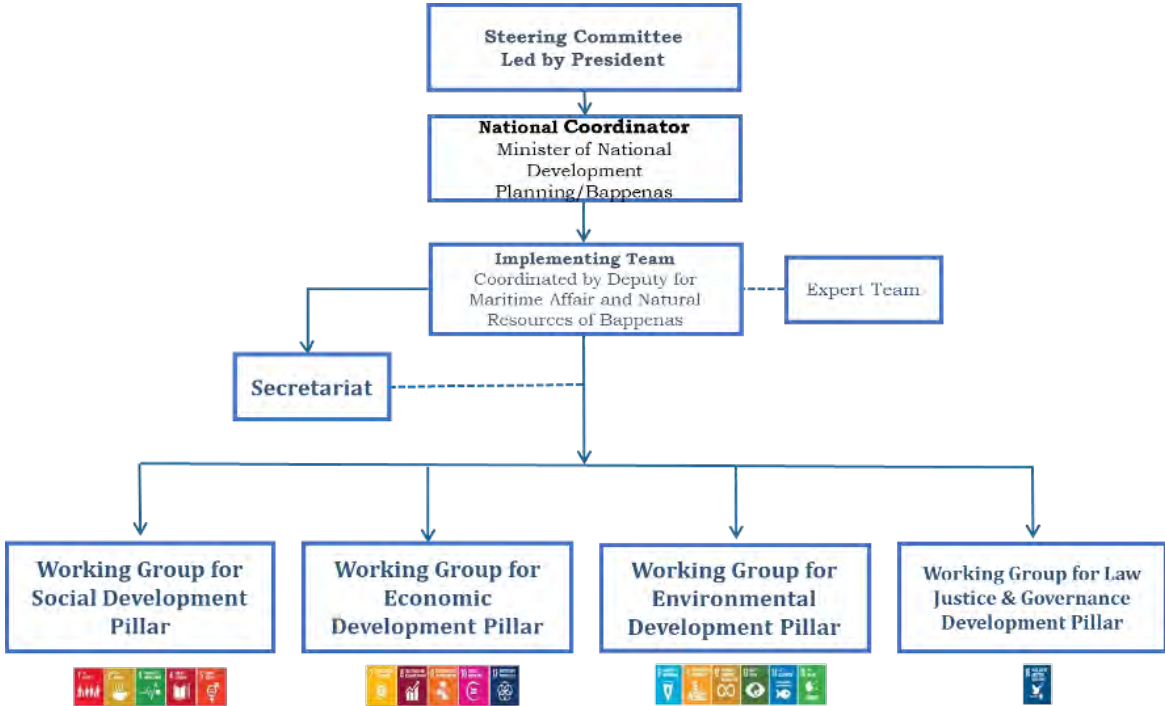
Steering Committee
Led by President

National Coordinator
Minister of National Development Planning/Bappenas

Implementing Team
Coordinated by Deputy for Maritime Affair and Natural Resources of Bappenas

Expert Team

Secretariat

Working Group for Social Development Pillar

Working Group for Economic Development Pillar

Working Group for Environmental Development Pillar

Working Group for Law Justice & Governance Development Pillar